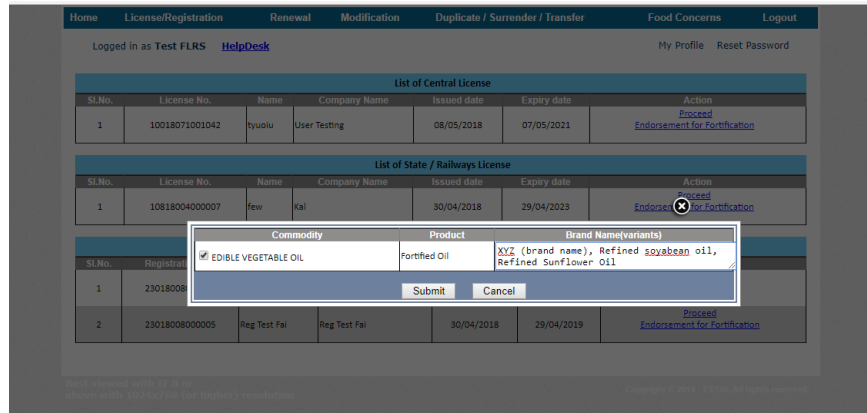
Home License/Registration Renewal Modification Duplicate / Surrender / Transfer Food Concerns Logout

Logged in as Test FLRS HelpDesk

My Profile Reset Password

List of Central License

| Sl.No. | License No. | Name | Company Name | Issued date | Expiry date | Action |
|---|---|---|---|---|---|---|
| 1 | 10018071001042 | tyuoiu | User Testing | 08/05/2018 | 07/05/2021 | Proceed Endorsement for Fortification |

List of State / Railways License

| Sl.No. | License No. | Name | Company Name | Issued date | Expiry date | Action |
|---|---|---|---|---|---|---|
| 1 | 10818004000007 | few | Kal | 30/04/2018 | 29/04/2023 | Proceed Endorsement for Fortification |

| Commodity | Product | Brand Name(variants) |
|---|---|---|
| EDIBLE VEGETABLE OIL | Fortified Oil | XYZ (brand name), Refined soyabean oil, Refined Sunflower Oil |

Submit Cancel

| Sl.No. | Registrat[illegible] | | | | | |
|---|---|---|---|---|---|---|
| 1 | 2301800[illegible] | | | | | |
| 2 | 23018008000005 | Reg Test Fai | Reg Test Fai | 30/04/2018 | 29/04/2019 | Proceed Endorsement for Fortification |

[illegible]

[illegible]